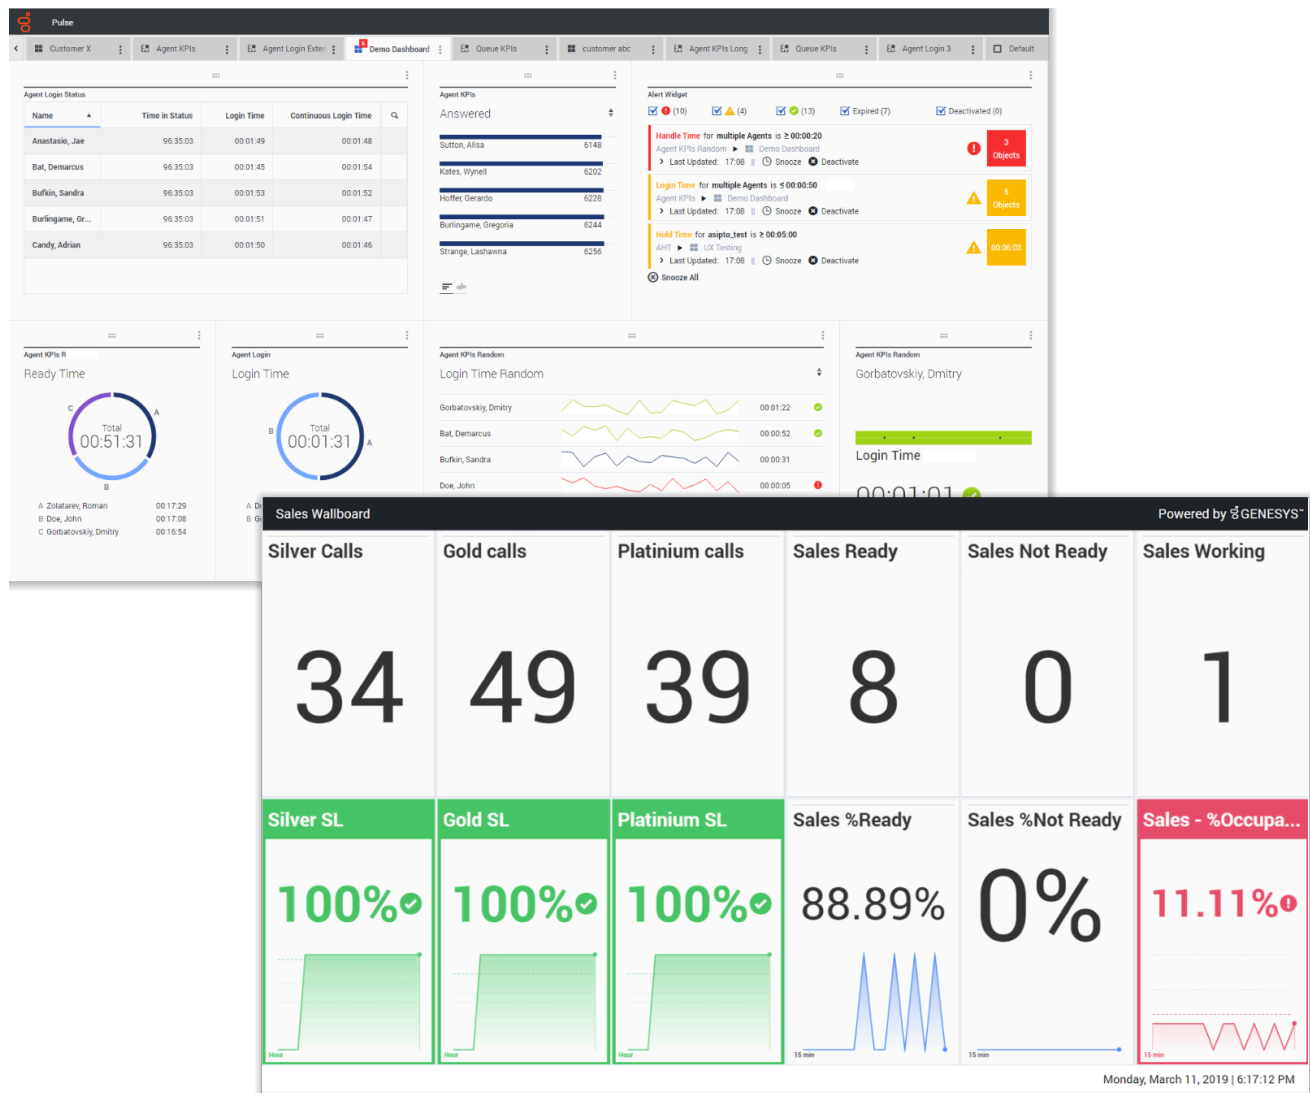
Pulse

Customer X | Agent KPIs | Agent Login Exter | Demo Dashboard | Queue KPIs | customer abc | Agent KPIs Long | Queue KPIs | Agent Login 3 | Default

Agent Login Status

| Name | Time in Status | Login Time | Continuous Login Time |
|---|---|---|---|
| Anastasio, Jae | 96:35:03 | 00:01:49 | 00:01:48 |
| Bat, Demarcus | 96:35:03 | 00:01:45 | 00:01:54 |
| Bufkin, Sandra | 96:35:03 | 00:01:53 | 00:01:52 |
| Burlingame, Gr... | 96:35:03 | 00:01:51 | 00:01:47 |
| Candy, Adrian | 96:35:03 | 00:01:50 | 00:01:46 |

Agent KPIs
Answered
Sutton, Alisa 6148
Kates, Wynell 6202
Hoffer, Gerardo 6228
Burlingame, Gregoria 6244
Strange, Lashawna 6256

Alert Widget
(10) (4) (13) Expired (7) Deactivated (0)
Handle Time for multiple Agents is ≥ 00:00:20
Agent KPIs Random ▶ Demo Dashboard
Last Updated: 17:08 | Snooze Deactivate
3 Objects
Login Time for multiple Agents is ≤ 00:00:50
Agent KPIs ▶ Demo Dashboard
Last Updated: 17:08 | Snooze Deactivate
5 Objects
Hold Time for asipto_test is ≥ 00:05:00
AHT ▶ UX Testing
Last Updated: 17:08 | Snooze Deactivate
00:06:03
Snooze All

Agent KPIs R
Ready Time
C A
Total
00:51:31
B
A Zolatarev, Roman 00:17:29
B Doe, John 00:17:08
C Gorbatovskiy, Dmitry 00:16:54

Agent Login
Login Time
B
Total
00:01:31
A

Agent KPIs Random
Login Time Random
Gorbatovskiy, Dmitry 00:01:22
Bat, Demarcus 00:00:52
Bufkin, Sandra 00:00:31
Doe, John 00:00:05

Agent KPIs Random
Gorbatovskiy, Dmitry
Login Time

Sales Wallboard
Powered by GENESYS

Silver Calls
34
Gold calls
49
Platinium calls
39
Sales Ready
8
Sales Not Ready
0
Sales Working
1

Silver SL
100%
Hour
Gold SL
100%
Hour
Platinium SL
100%
Hour
Sales %Ready
88.89%
15 min
Sales %Not Ready
0%
15 min
Sales - %Occupa...
11.11%
15 min

Monday, March 11, 2019 | 6:17:12 PM